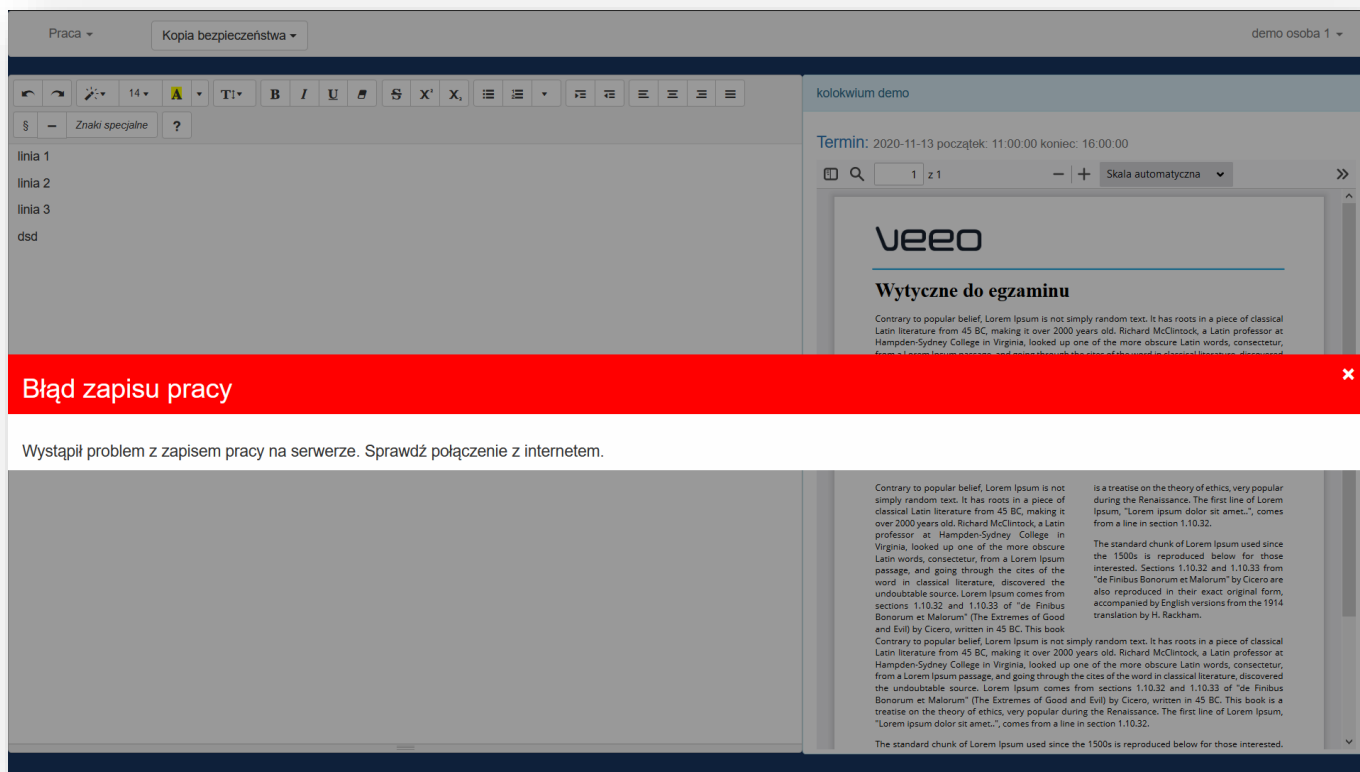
Praca ▾ Kopia bezpieczeństwa ▾ demo osoba 1 ▾

14 ▾ A TI▾ B I U S X² X₂

§ — Znaki specjalne ?

linia 1

linia 2

linia 3

dsd

kolokwium demo

Termin: 2020-11-13 początek: 11:00:00 koniec: 16:00:00

1 z 1 — + Skala automatyczna

veeo

Wytyczne do egzaminu

Contrary to popular belief, Lorem Ipsum is not simply random text. It has roots in a piece of classical Latin literature from 45 BC, making it over 2000 years old. Richard McClintock, a Latin professor at Hampden-Sydney College in Virginia, looked up one of the more obscure Latin words, consectetur, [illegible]

Błąd zapisu pracy

Wystąpił problem z zapisem pracy na serwerze. Sprawdź połączenie z internetem.

Contrary to popular belief, Lorem Ipsum is not simply random text. It has roots in a piece of classical Latin literature from 45 BC, making it over 2000 years old. Richard McClintock, a Latin professor at Hampden-Sydney College in Virginia, looked up one of the more obscure Latin words, consectetur, from a Lorem Ipsum passage, and going through the cites of the word in classical literature, discovered the undoubtable source. Lorem Ipsum comes from sections 1.10.32 and 1.10.33 of "de Finibus Bonorum et Malorum" (The Extremes of Good and Evil) by Cicero, written in 45 BC. This book is a treatise on the theory of ethics, very popular during the Renaissance. The first line of Lorem Ipsum, "Lorem ipsum dolor sit amet..", comes from a line in section 1.10.32.

The standard chunk of Lorem Ipsum used since the 1500s is reproduced below for those interested. Sections 1.10.32 and 1.10.33 from "de Finibus Bonorum et Malorum" by Cicero are also reproduced in their exact original form, accompanied by English versions from the 1914 translation by H. Rackham.

Contrary to popular belief, Lorem Ipsum is not simply random text. It has roots in a piece of classical Latin literature from 45 BC, making it over 2000 years old. Richard McClintock, a Latin professor at Hampden-Sydney College in Virginia, looked up one of the more obscure Latin words, consectetur, from a Lorem Ipsum passage, and going through the cites of the word in classical literature, discovered the undoubtable source. Lorem Ipsum comes from sections 1.10.32 and 1.10.33 of "de Finibus Bonorum et Malorum" (The Extremes of Good and Evil) by Cicero, written in 45 BC. This book is a treatise on the theory of ethics, very popular during the Renaissance. The first line of Lorem Ipsum, "Lorem ipsum dolor sit amet..", comes from a line in section 1.10.32.

The standard chunk of Lorem Ipsum used since the 1500s is reproduced below for those interested.